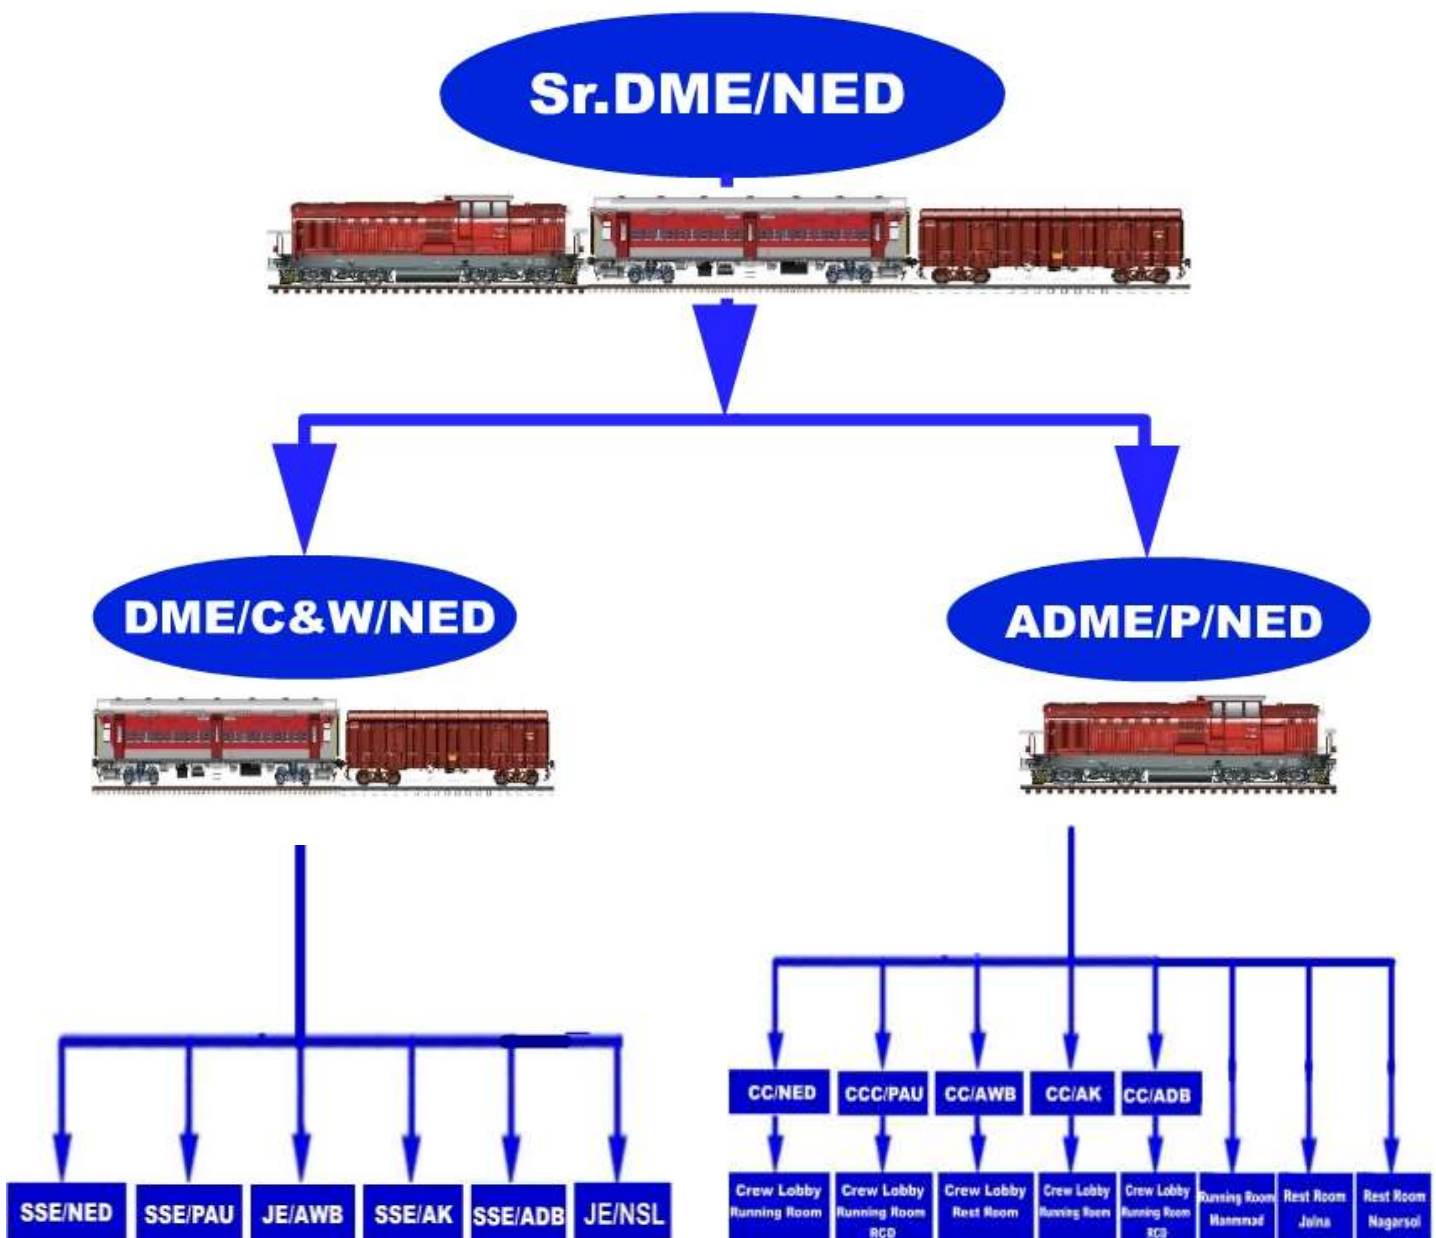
Sr.DME/NED

DME/C&W/NED

ADME/P/NED

SSE/NED
SSE/PAU
JE/AWB
SSE/AK
SSE/ADB
JE/NSL

CC/NED
CCC/PAU
CC/AWB
CC/AK
CC/ADB

Crew Lobby Running Room
Crew Lobby Running Room RCD
Crew Lobby Rest Room
Crew Lobby Running Room
Crew Lobby Running Room RCD
Running Room Manmad
Rest Room Jalna
Rest Room Nagarsol